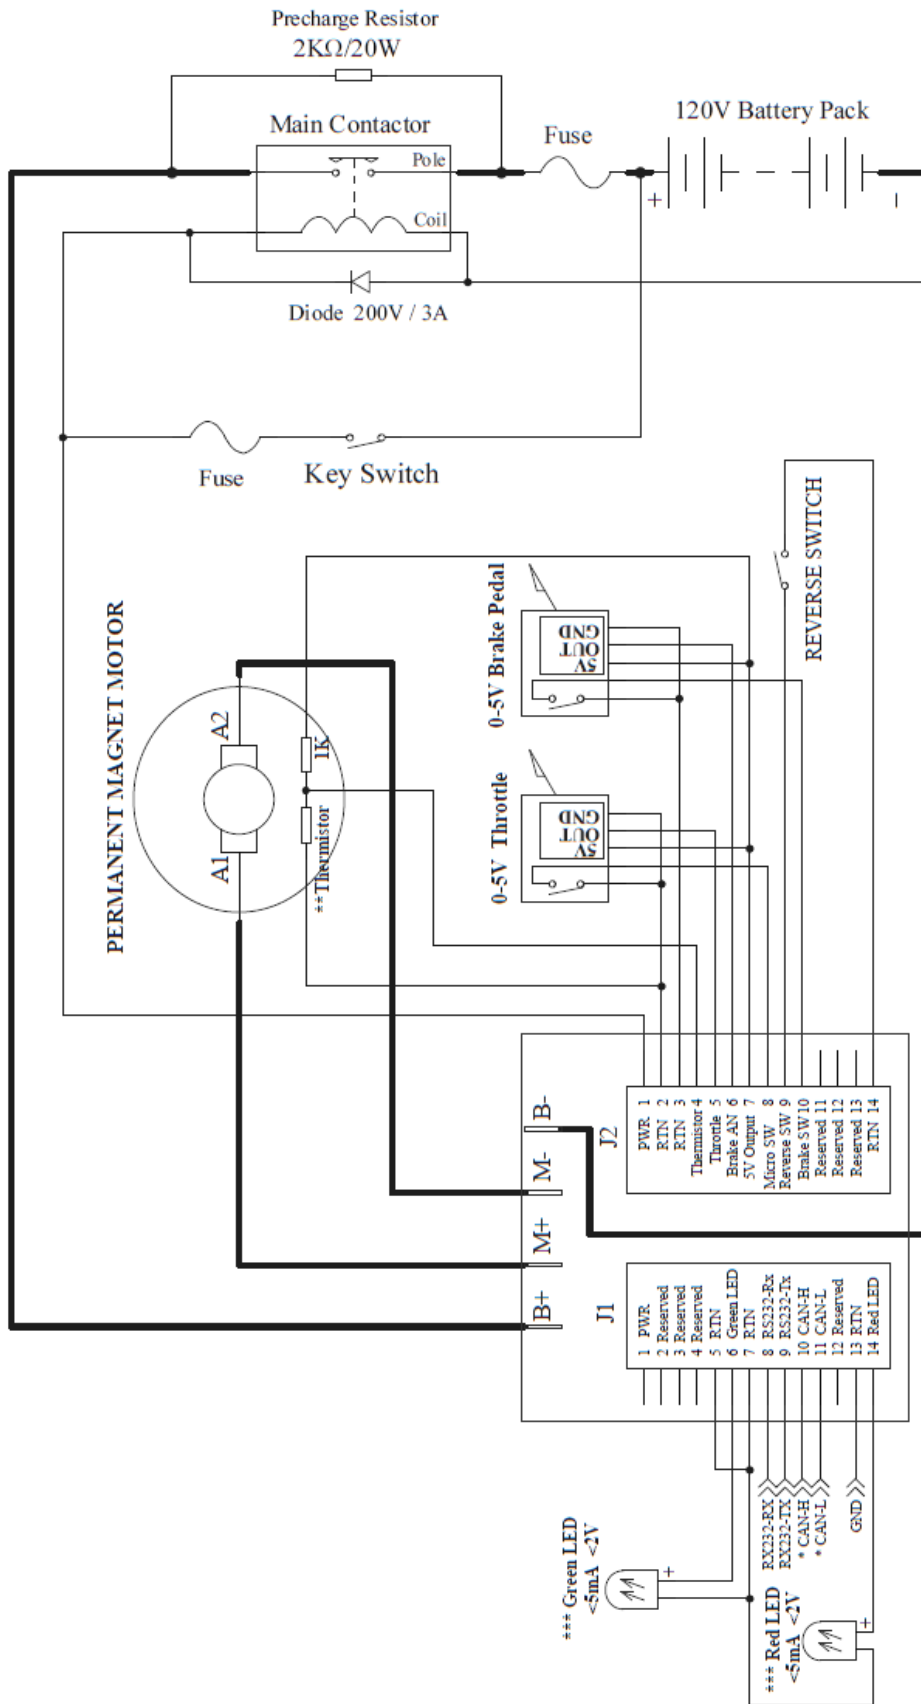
Precharge Resistor
2KΩ/20W

Main Contactor

Pole

Coil

Fuse

120V Battery Pack

+

-

Diode 200V / 3A

Fuse

Key Switch

REVERSE SWITCH

0-5V Brake Pedal

5V
OUT
GND

PERMANENT MAGNET MOTOR

A2

A1

1K

**Thermistor

0-5V Throttle

5V
OUT
GND

B-

M-

M+

B+

J2

PWR 1
RTN 2
RTN 3
Thermistor 4
Throttle 5
Brake AN 6
5V Output 7
Micro SW 8
Reverse SW 9
Brake SW 10
Reserved 11
Reserved 12
Reserved 13
RTN 14

J1

1 PWR
2 Reserved
3 Reserved
4 Reserved
5 RTN
6 Green LED
7 RTN
8 RS232-Rx
9 RS232-Tx
10 CAN-H
11 CAN-L
12 Reserved
13 RTN
14 Red LED

RX232-RX
RX232-TX
* CAN-H
* CAN-L

GND

*** Green LED
<5mA <2V

+

*** Red LED
<5mA <2V

+